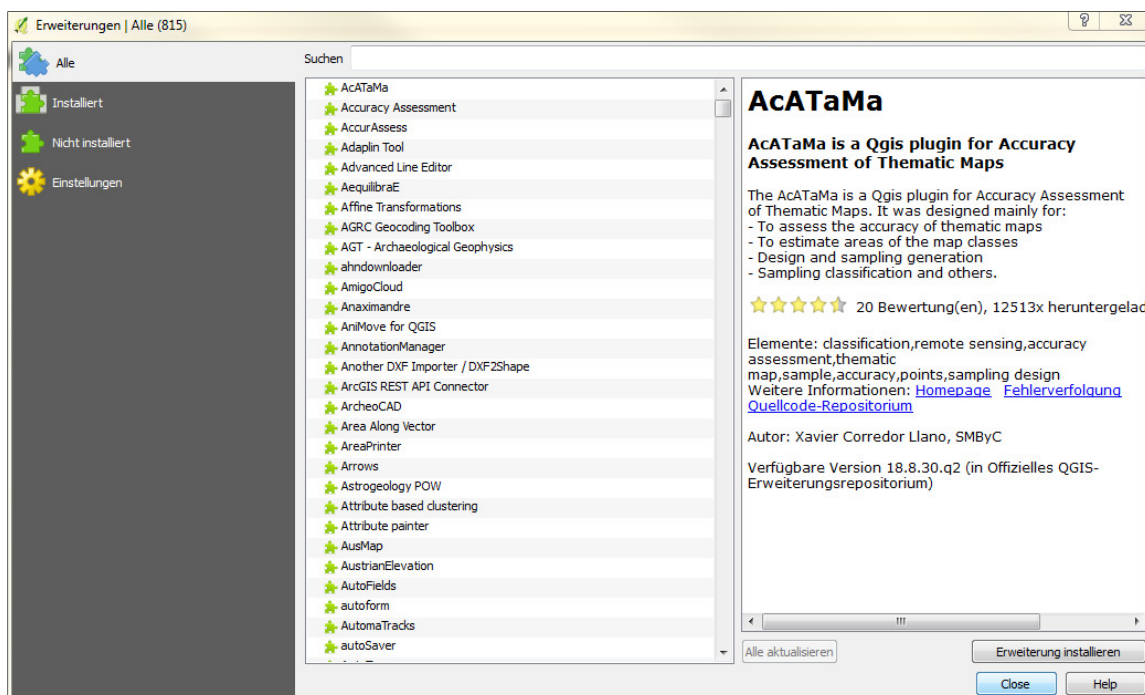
Erweiterungen | Alle (815)

?

Alle
Installiert
Nicht installiert
Einstellungen

Suchen

AcATaMa
Accuracy Assessment
AccurAssess
Adaplin Tool
Advanced Line Editor
AequilibraE
Affine Transformations
AGRC Geocoding Toolbox
AGT - Archaeological Geophysics
ahndownloader
AmigoCloud
Anaximandre
AniMove for QGIS
AnnotationManager
Another DXF Importer / DXF2Shape
ArcGIS REST API Connector
ArcheoCAD
Area Along Vector
AreaPrinter
Arrows
Astrogeology POW
Attribute based clustering
Attribute painter
AusMap
AustrianElevation
AutoFields
autoform
AutomaTracks
autoSaver

AcATaMa

AcATaMa is a Qgis plugin for Accuracy Assessment of Thematic Maps

The AcATaMa is a Qgis plugin for Accuracy Assessment of Thematic Maps. It was designed mainly for:
- To assess the accuracy of thematic maps
- To estimate areas of the map classes
- Design and sampling generation
- Sampling classification and others.

20 Bewertung(en), 12513x heruntergelad

Elemente: classification,remote sensing,accuracy assessment,thematic map,sample,accuracy,points,sampling design
Weitere Informationen: Homepage Fehlerverfolgung Quellcode-Repositorium

Autor: Xavier Corredor Llano, SMByC

Verfügbare Version 18.8.30.q2 (in Offizielles QGIS-Erweiterungsrepositorium)

Alle aktualisieren
Erweiterung installieren
Close
Help